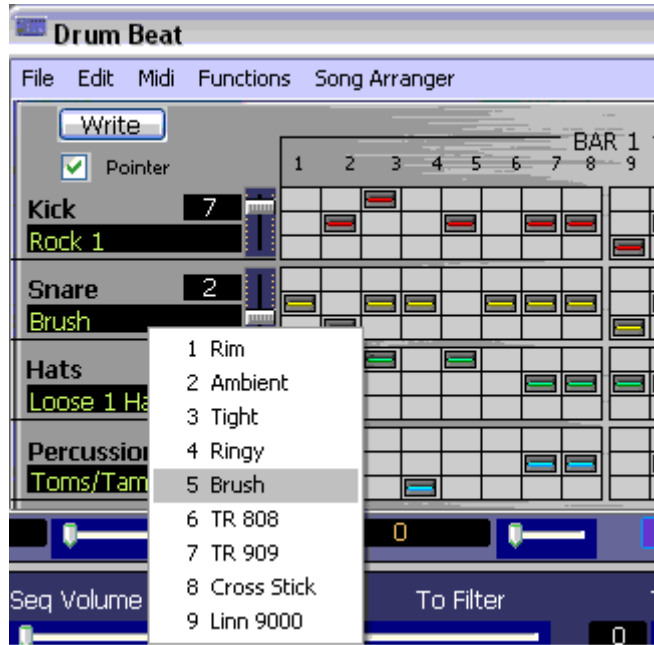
Drum Beat

File Edit Midi Functions Song Arranger

Write

Pointer

BAR 1

1 2 3 4 5 6 7 8 9

Kick 7

Rock 1

Snare 2

Brush

Hats

Loose 1 Ha

Percussion

Toms/Tam

1 Rim
2 Ambient
3 Tight
4 Ringy
5 Brush
6 TR 808
7 TR 909
8 Cross Stick
9 Linn 9000

0

Seq Volume

To Filter

0